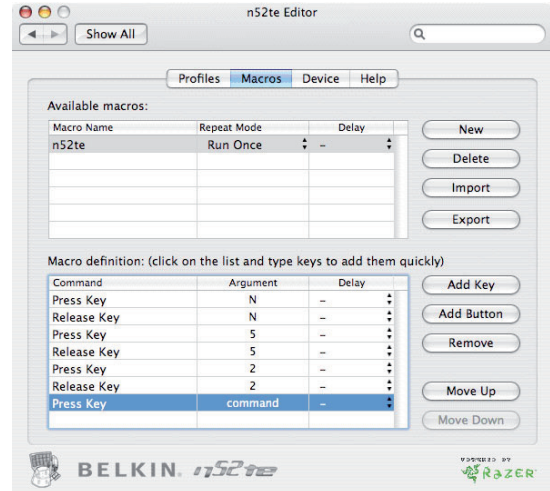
n52te Editor

Show All

Profiles | Macros | Device | Help

Available macros:

| Macro Name | Repeat Mode | Delay |
|---|---|---|
| n52te | Run Once | – |

New

Delete

Import

Export

Macro definition: (click on the list and type keys to add them quickly)

| Command | Argument | Delay |
|---|---|---|
| Press Key | N | – |
| Release Key | N | – |
| Press Key | 5 | – |
| Release Key | 5 | – |
| Press Key | 2 | – |
| Release Key | 2 | – |
| Press Key | command | – |

Add Key

Add Button

Remove

Move Up

Move Down

BELKIN. n52te

POWERED BY RAZER